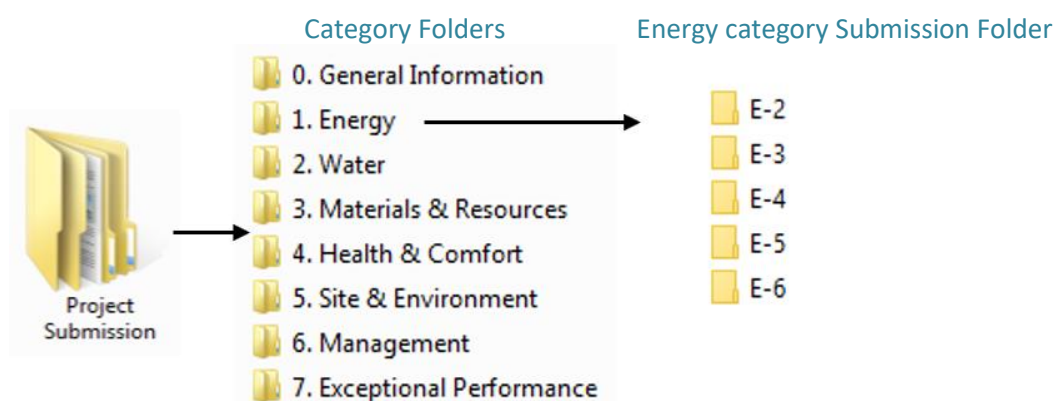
Category Folders

Energy category Submission Folder

Project Submission

0. General Information
1. Energy
2. Water
3. Materials & Resources
4. Health & Comfort
5. Site & Environment
6. Management
7. Exceptional Performance

E-2
E-3
E-4
E-5
E-6